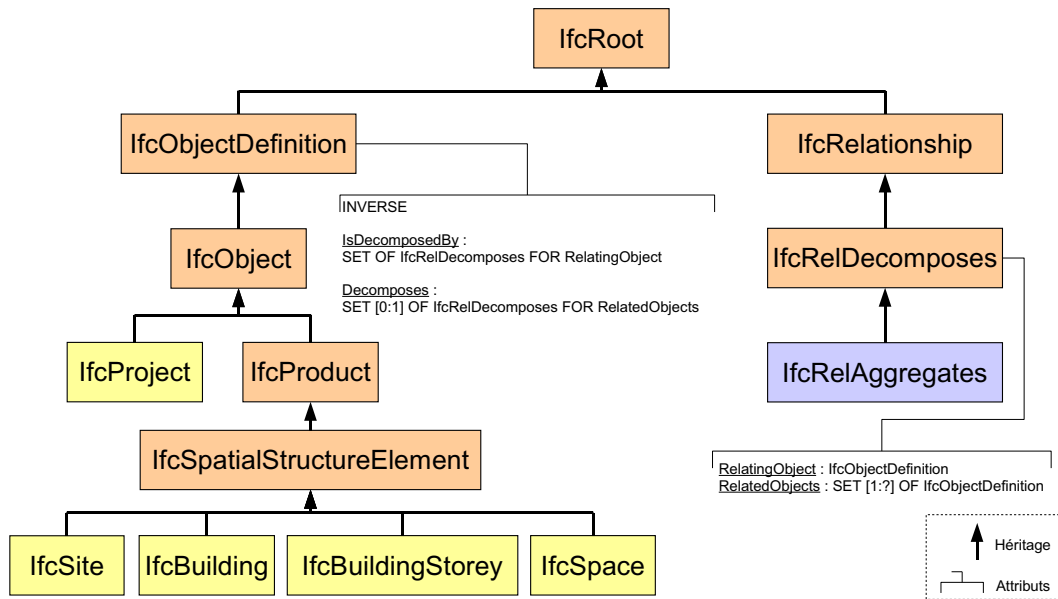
IfcRoot

IfcObjectDefinition

IfcRelationship

INVERSE

IsDecomposedBy :
SET OF IfcRelDecomposes FOR RelatingObject

Decomposes :
SET [0:1] OF IfcRelDecomposes FOR RelatedObjects

IfcObject

IfcRelDecomposes

IfcProject

IfcProduct

IfcRelAggregates

IfcSpatialStructureElement

RelatingObject : IfcObjectDefinition
RelatedObjects : SET [1:?] OF IfcObjectDefinition

IfcSite

IfcBuilding

IfcBuildingStorey

IfcSpace

Héritage

Attributs